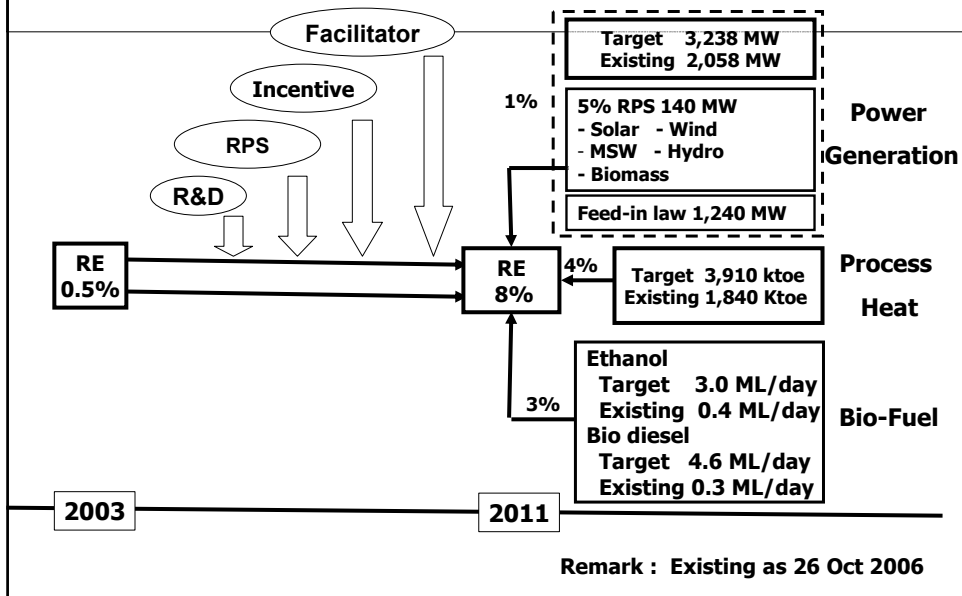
Facilitator

Incentive

RPS

R&D

RE 0.5%

RE 8%

1%

Target 3,238 MW
Existing 2,058 MW

5% RPS 140 MW
- Solar - Wind
- MSW - Hydro
- Biomass

Feed-in law 1,240 MW

Power Generation

4%

Target 3,910 ktoe
Existing 1,840 Ktoe

Process Heat

3%

Ethanol
Target 3.0 ML/day
Existing 0.4 ML/day
Bio diesel
Target 4.6 ML/day
Existing 0.3 ML/day

Bio-Fuel

2003

2011

Remark : Existing as 26 Oct 2006